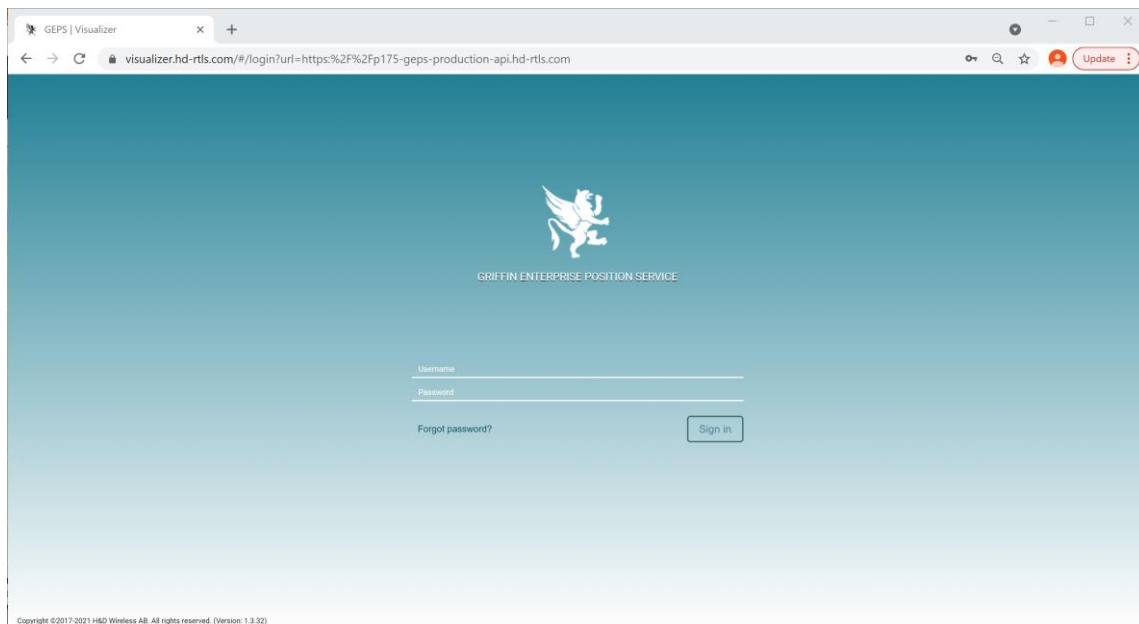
GEPS | Visualizer

visualizer.hd-rtls.com/#/login?url=https:%2F%2Fp175-geps-production-api.hd-rtls.com

Update

GRIFFIN ENTERPRISE POSITION SERVICE

Username

Password

Forgot password?

Sign in

Copyright ©2017-2021 H&D Wireless AB. All rights reserved. (Version: 1.3.32)